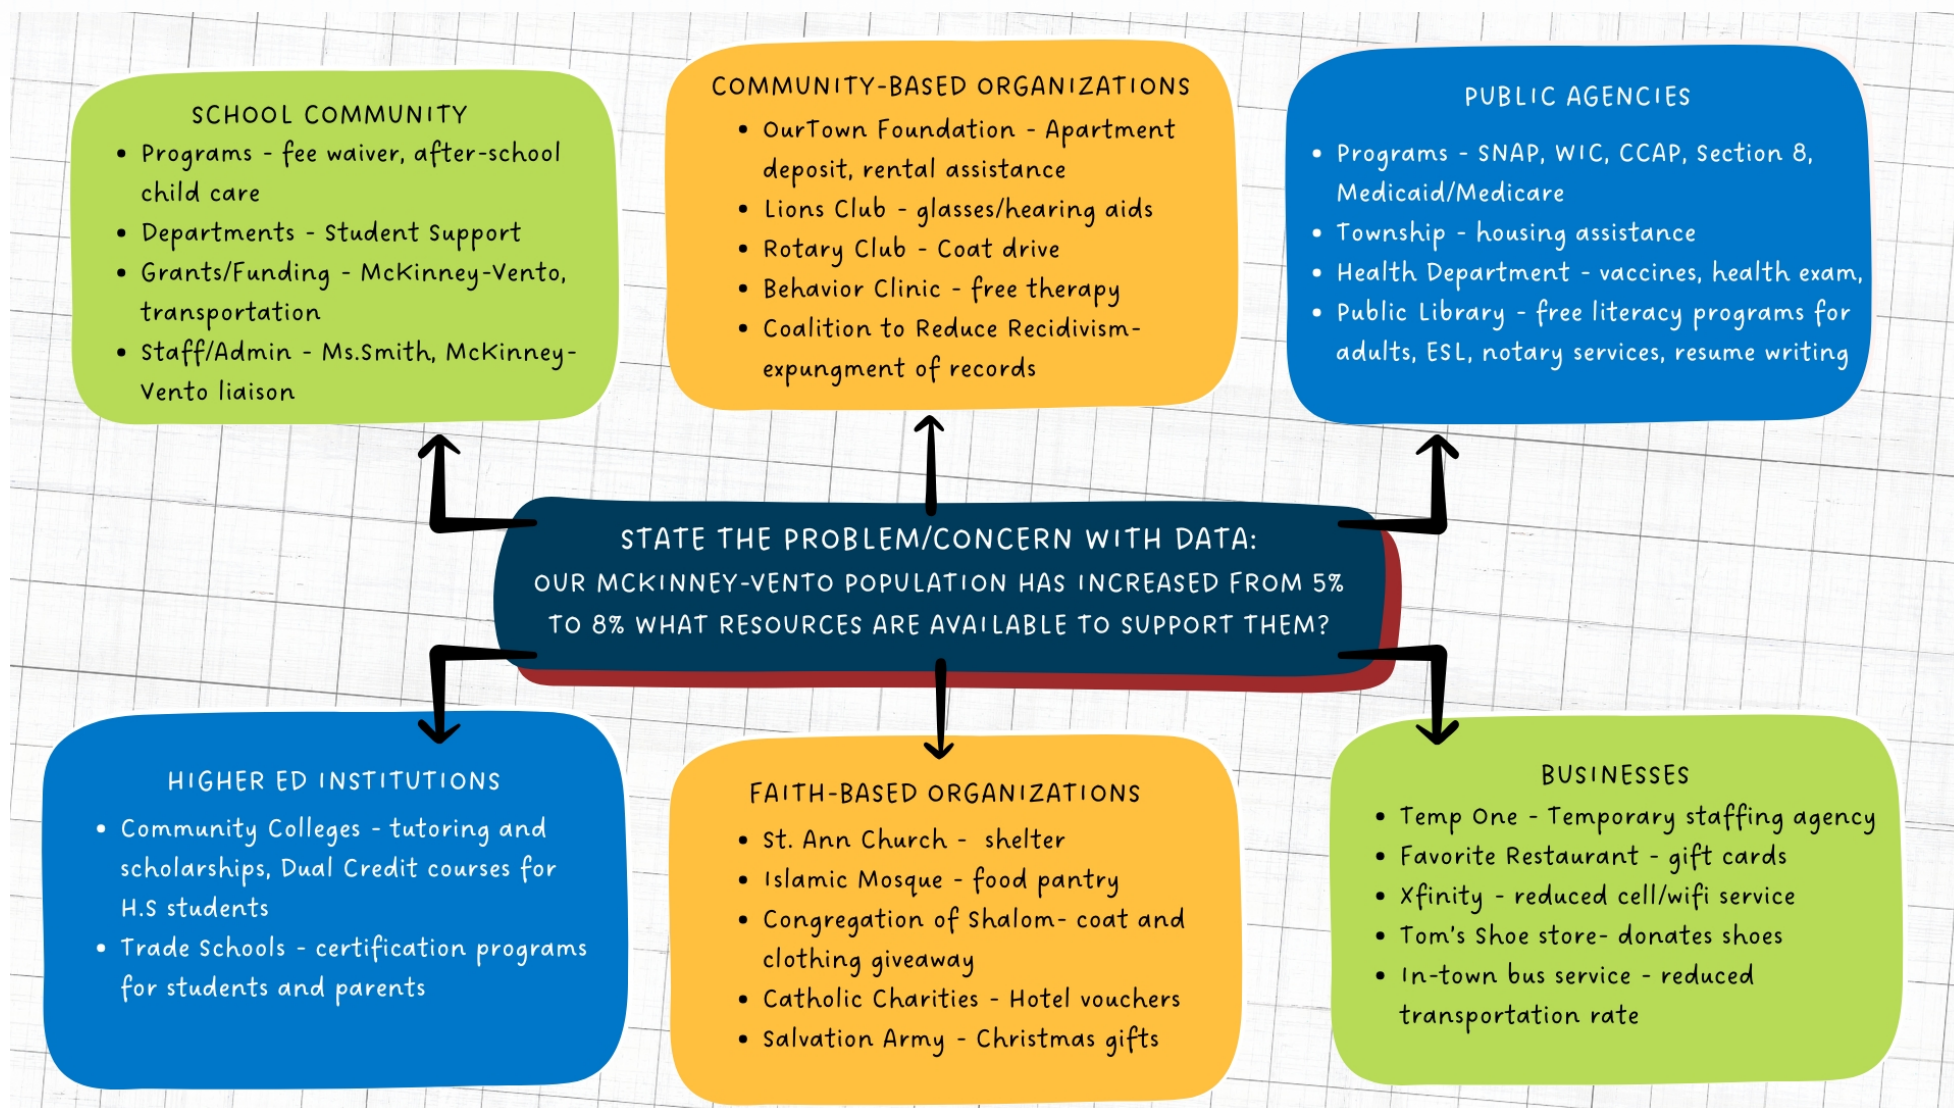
SCHOOL COMMUNITY
- Programs - fee waiver, after-school child care
- Departments - Student Support
- Grants/Funding - McKinney-Vento, transportation
- Staff/Admin - Ms.Smith, McKinney-Vento liaison

COMMUNITY-BASED ORGANIZATIONS
- OurTown Foundation - Apartment deposit, rental assistance
- Lions Club - glasses/hearing aids
- Rotary Club - Coat drive
- Behavior Clinic - free therapy
- Coalition to Reduce Recidivism- expungment of records

PUBLIC AGENCIES
- Programs - SNAP, WIC, CCAP, Section 8, Medicaid/Medicare
- Township - housing assistance
- Health Department - vaccines, health exam,
- Public Library - free literacy programs for adults, ESL, notary services, resume writing

STATE THE PROBLEM/CONCERN WITH DATA:
OUR MCKINNEY-VENTO POPULATION HAS INCREASED FROM 5% TO 8% WHAT RESOURCES ARE AVAILABLE TO SUPPORT THEM?

HIGHER ED INSTITUTIONS
- Community Colleges - tutoring and scholarships, Dual Credit courses for H.S students
- Trade Schools - certification programs for students and parents

FAITH-BASED ORGANIZATIONS
- St. Ann Church - shelter
- Islamic Mosque - food pantry
- Congregation of Shalom- coat and clothing giveaway
- Catholic Charities - Hotel vouchers
- Salvation Army - Christmas gifts

BUSINESSES
- Temp One - Temporary staffing agency
- Favorite Restaurant - gift cards
- Xfinity - reduced cell/wifi service
- Tom's Shoe store- donates shoes
- In-town bus service - reduced transportation rate